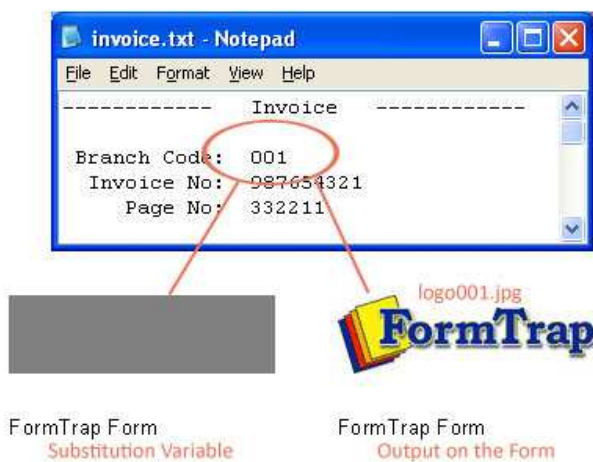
invoice.txt - Notepad

File Edit Format View Help

------------ Invoice ------------

Branch Code: 001
Invoice No: 987654321
Page No: 332211

logo001.jpg

FormTrap

FormTrap Form
Substitution Variable

FormTrap Form
Output on the Form